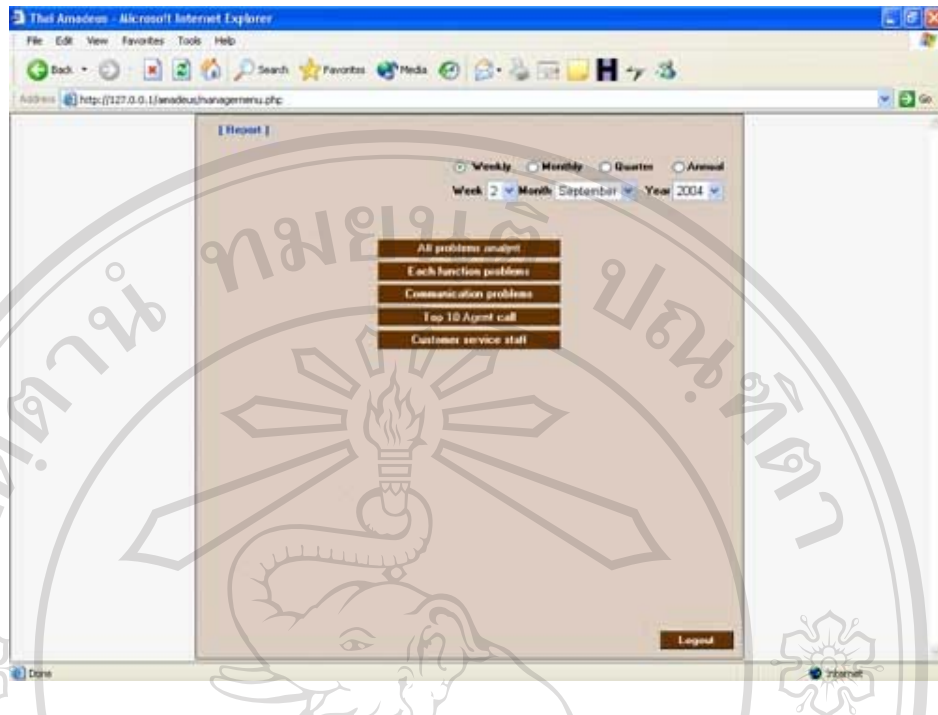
Thai Amadeus - Microsoft Internet Explorer

File Edit View Favorites Tools Help

Back Search Favorites Media

Address http://127.0.0.1/amadeus/managemenu.php

Go

[ Report ]

Weekly Monthly Quarter Annual

Week 2 Month September Year 2004

All problems analyst

Each function problems

Communication problems

Top 10 Agent call

Customer service staff

Logout

Done

Internet

ทมยน ปณฑต